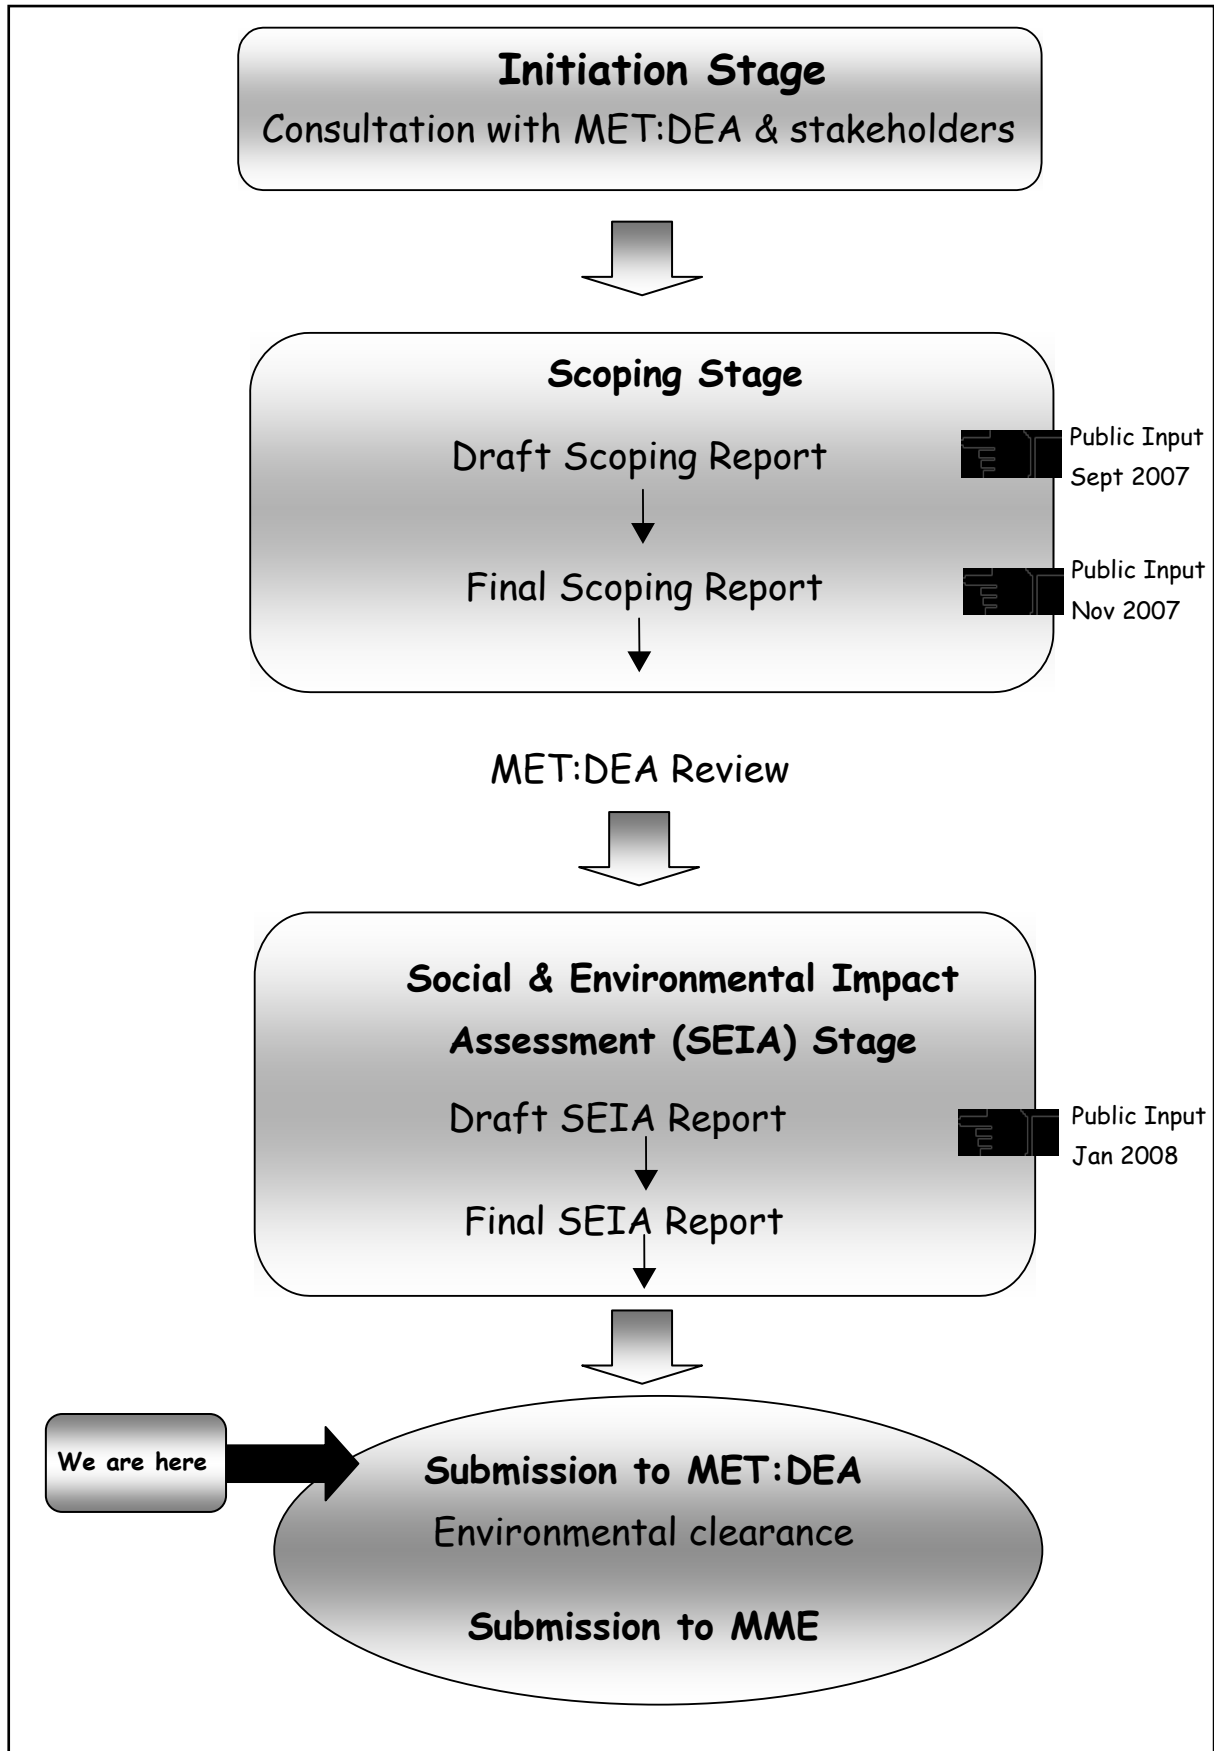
Initiation Stage

Consultation with MET:DEA & stakeholders

Scoping Stage

Draft Scoping Report

Public Input Sept 2007

Final Scoping Report

Public Input Nov 2007

MET:DEA Review

Social & Environmental Impact Assessment (SEIA) Stage

Draft SEIA Report

Public Input Jan 2008

Final SEIA Report

We are here

Submission to MET:DEA

Environmental clearance

Submission to MME